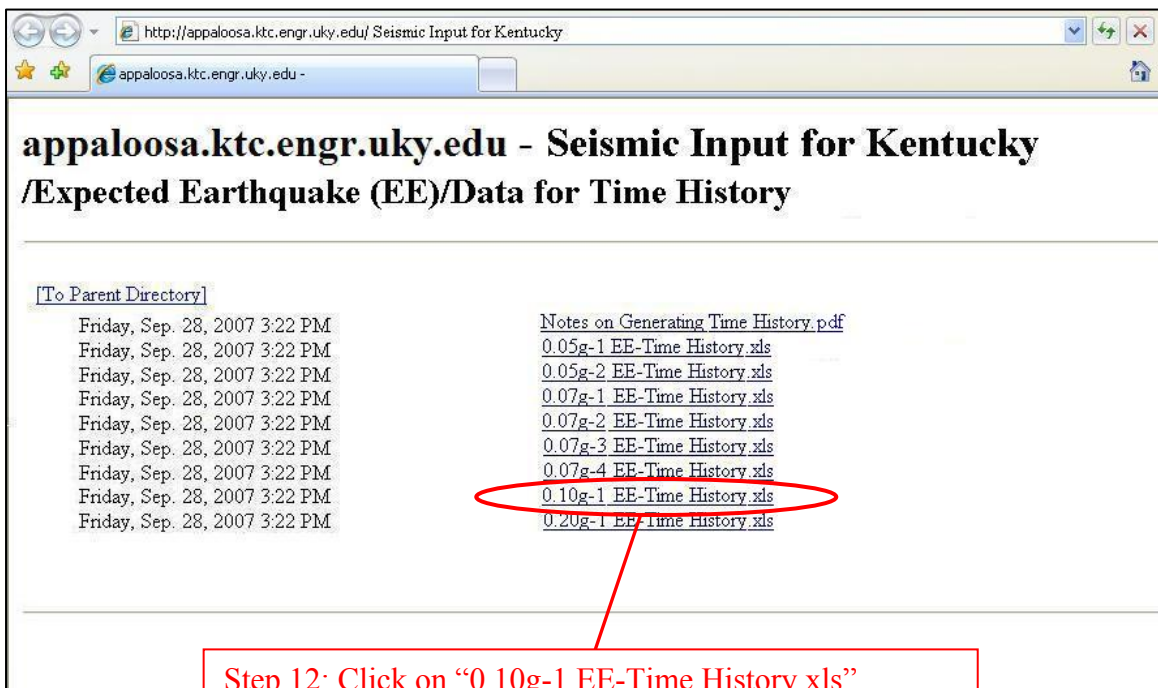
http://appaloosa.ktc.engr.uky.edu/ Seismic Input for Kentucky

appaloosa.ktc.engr.uky.edu -

appaloosa.ktc.engr.uky.edu - Seismic Input for Kentucky /Expected Earthquake (EE)/Data for Time History

[To Parent Directory]

| | |
|---|---|
| Friday, Sep. 28, 2007 3:22 PM | Notes on Generating Time History.pdf |
| Friday, Sep. 28, 2007 3:22 PM | 0.05g-1 EE-Time History.xls |
| Friday, Sep. 28, 2007 3:22 PM | 0.05g-2 EE-Time History.xls |
| Friday, Sep. 28, 2007 3:22 PM | 0.07g-1 EE-Time History.xls |
| Friday, Sep. 28, 2007 3:22 PM | 0.07g-2 EE-Time History.xls |
| Friday, Sep. 28, 2007 3:22 PM | 0.07g-3 EE-Time History.xls |
| Friday, Sep. 28, 2007 3:22 PM | 0.07g-4 EE-Time History.xls |
| Friday, Sep. 28, 2007 3:22 PM | 0.10g-1 EE-Time History.xls |
| Friday, Sep. 28, 2007 3:22 PM | 0.20g-1 EE-Time History.xls |

Step 12: Click on “0.10g-1 EE-Time History.xls”